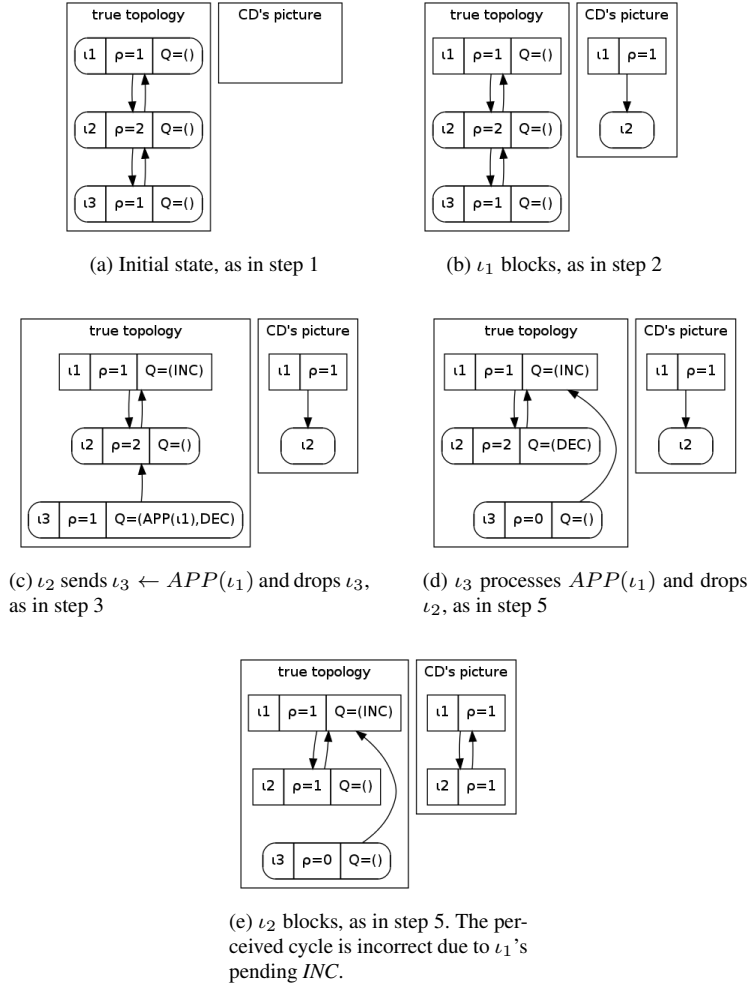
true topology

CD's picture

| ι1 | ρ=1 | Q=() |
|---|---|---|
| ι2 | ρ=2 | Q=() |
| ι3 | ρ=1 | Q=() |

(a) Initial state, as in step 1

true topology

| ι1 | ρ=1 | Q=() |
|---|---|---|
| ι2 | ρ=2 | Q=() |
| ι3 | ρ=1 | Q=() |

CD's picture

| ι1 | ρ=1 |
|---|---|

ι2

(b) $\iota_1$ blocks, as in step 2

true topology

| ι1 | ρ=1 | Q=(INC) |
|---|---|---|
| ι2 | ρ=2 | Q=() |
| ι3 | ρ=1 | Q=(APP(ι1),DEC) |

CD's picture

| ι1 | ρ=1 |
|---|---|

ι2

(c) $\iota_2$ sends $\iota_3 \leftarrow APP(\iota_1)$ and drops $\iota_3$, as in step 3

true topology

| ι1 | ρ=1 | Q=(INC) |
|---|---|---|
| ι2 | ρ=2 | Q=(DEC) |
| ι3 | ρ=0 | Q=() |

CD's picture

| ι1 | ρ=1 |
|---|---|

ι2

(d) $\iota_3$ processes $APP(\iota_1)$ and drops $\iota_2$, as in step 5

true topology

| ι1 | ρ=1 | Q=(INC) |
|---|---|---|
| ι2 | ρ=1 | Q=() |
| ι3 | ρ=0 | Q=() |

CD's picture

| ι1 | ρ=1 |
|---|---|
| ι2 | ρ=1 |

(e) $\iota_2$ blocks, as in step 5. The perceived cycle is incorrect due to $\iota_1$'s pending *INC*.